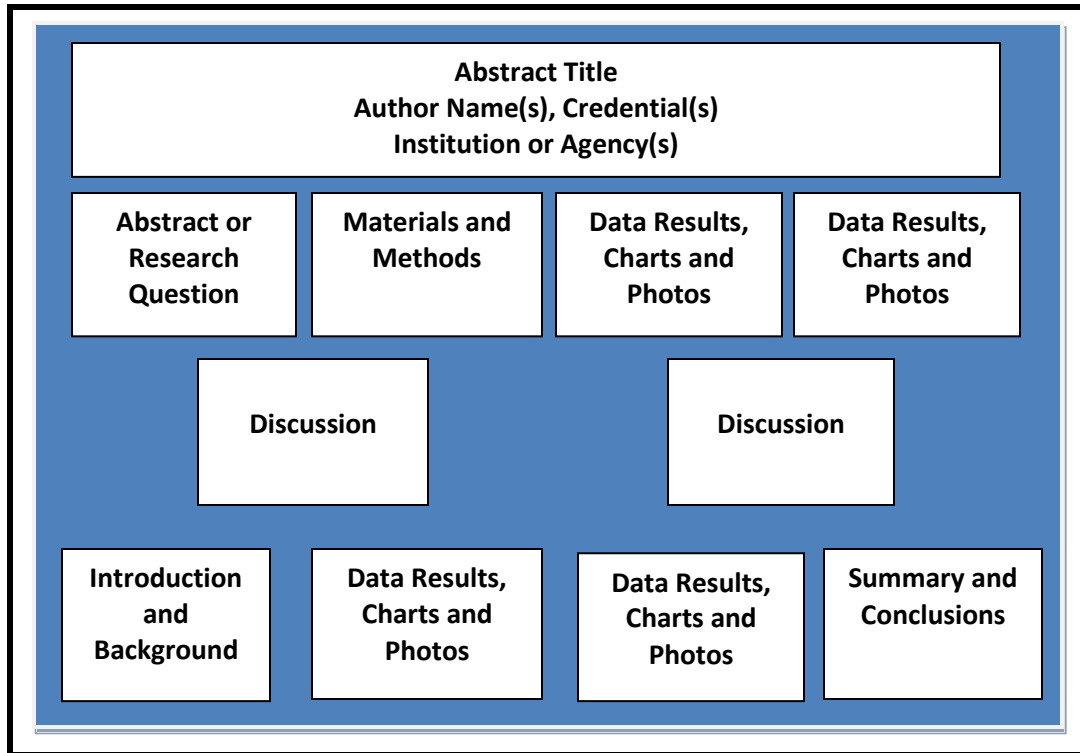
Abstract Title
Author Name(s), Credential(s)
Institution or Agency(s)

Abstract or Research Question

Materials and Methods

Data Results, Charts and Photos

Data Results, Charts and Photos

Discussion

Discussion

Introduction and Background

Data Results, Charts and Photos

Data Results, Charts and Photos

Summary and Conclusions